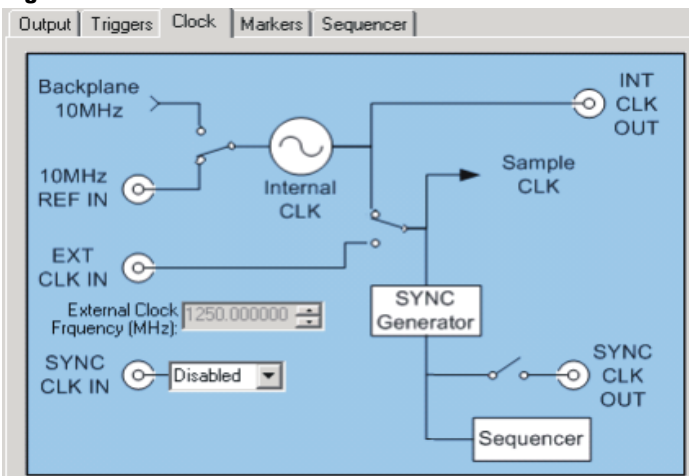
Output | Triggers | Clock | Markers | Sequencer

Backplane 10MHz

10MHz REF IN

Internal CLK

INT CLK OUT

Sample CLK

EXT CLK IN

External Clock Frquency (MHz): 1250.000000

SYNC Generator

SYNC CLK IN

Disabled

SYNC CLK OUT

Sequencer